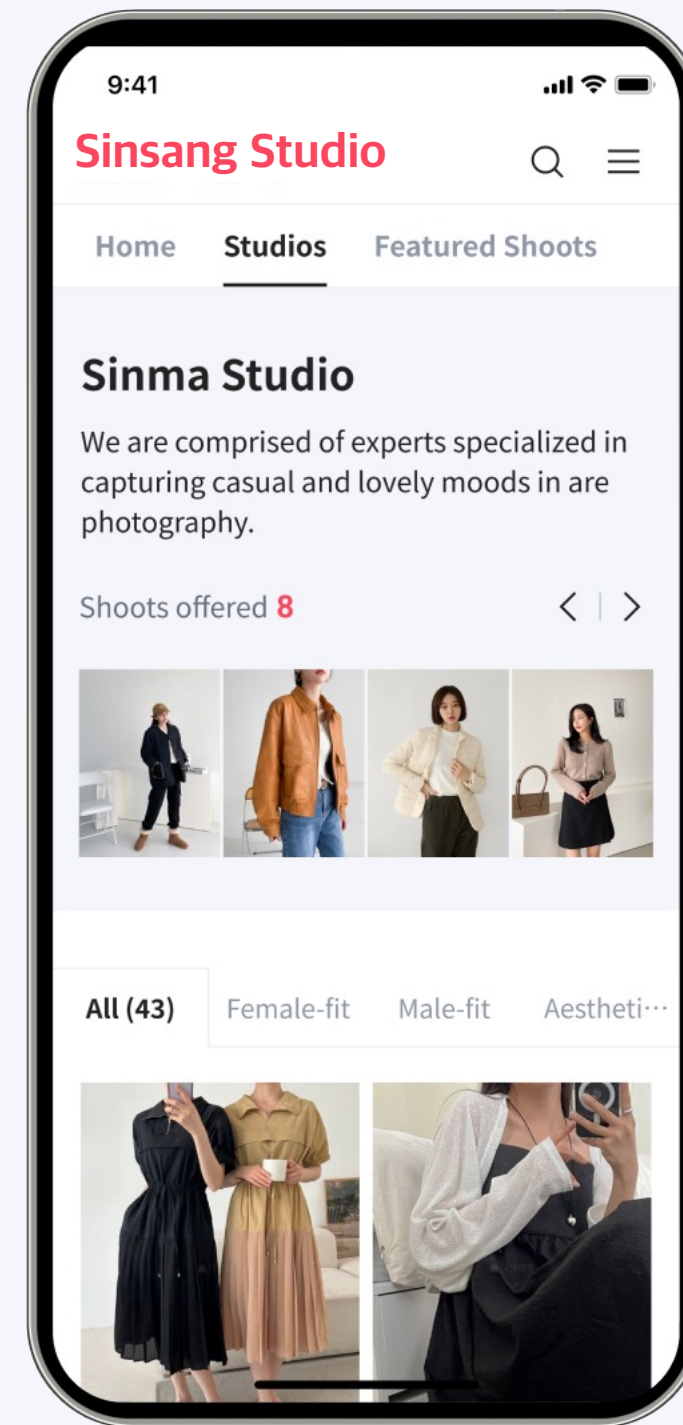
9:41

Sinsang Studio

Home Studios Featured Shoots

Sinma Studio

We are comprised of experts specialized in capturing casual and lovely moods in are photography.

Shoots offered 8

All (43) Female-fit Male-fit Aestheti···